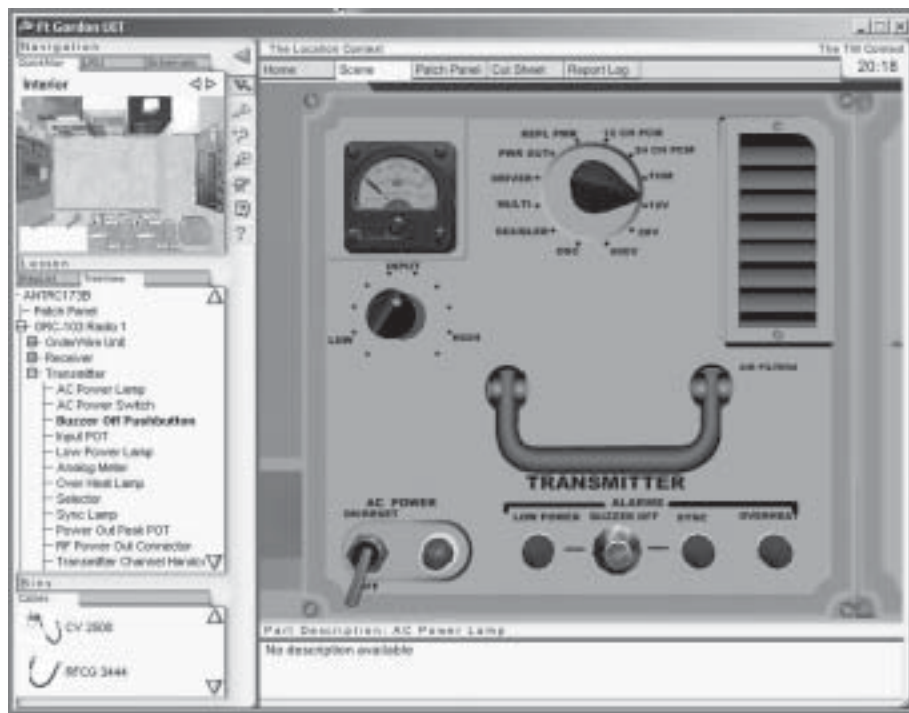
Ft Gordon UET

Navigation
QuickMap
Interior

Lesson
Treeview
- AN/TRC173B
- Patch Panel
- GRC-103 Radio 1
- OrderWire Unit
- Receiver
- Transmitter
- AC Power Lamp
- AC Power Switch
- Buzzer Off Pushbutton
- Input POT
- Low Power Lamp
- Analog Meter
- Over Heat Lamp
- Selector
- Sync Lamp
- Power Out Peak POT
- RF Power Out Connector
- Transmitter Channel Hand

Bins
Cables
CV 2808
BFCG 3444

The Location Context
The TM Context
Home
Scene
Patch Panel
Cut Sheet
Report Log
20:18

REFL PWR
12 CH PCM
PWR OUT
24 CH PCM
DRIVER
TIME
MULTI
+10V
DRAINED
28V
OSC
+80V
INPUT
LOW
HIGH
AIR FILTER
TRANSMITTER
AC POWER
ALARMS
LOW POWER
BUZZER OFF
SYNC
OVERHEAT
OFF

Part Description: AC Power Lamp
No description available